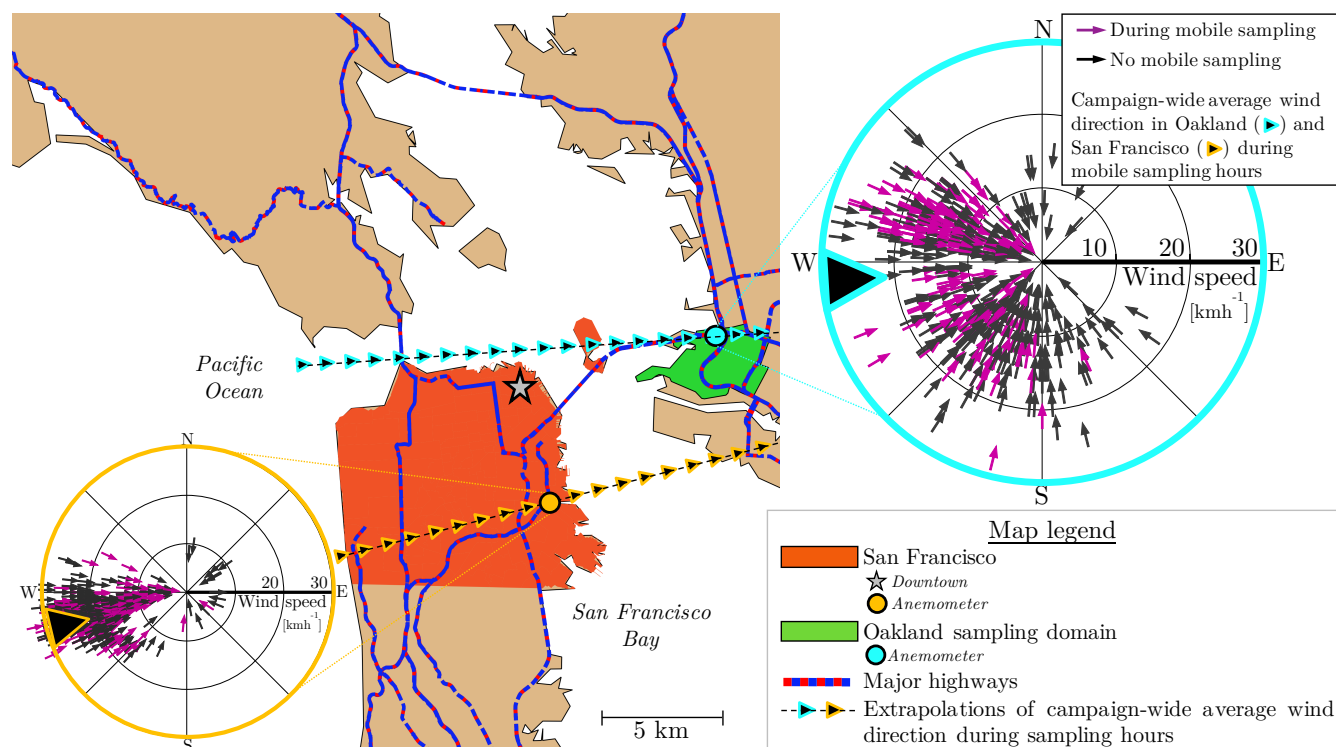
During mobile sampling
No mobile sampling
Campaign-wide average wind direction in Oakland (▶) and San Francisco (▶) during mobile sampling hours

N
W
E
S
10
20
30
Wind speed
[kmh$^{-1}$]

Pacific Ocean

San Francisco Bay

N
W
E
S
20
30
Wind speed
[kmh$^{-1}$]

5 km

Map legend
San Francisco
Downtown
Anemometer
Oakland sampling domain
Anemometer
Major highways
Extrapolations of campaign-wide average wind direction during sampling hours